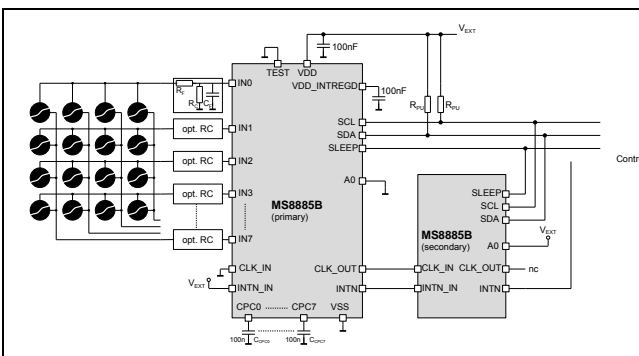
$V_{EXT}$
100nF
TEST VDD
VDD_INTREGD
100nF
$R_F$
$R_F$ $C_F$
IN0
opt. RC
IN1
opt. RC
IN2
opt. RC
IN3
opt. RC
IN7
$R_{PU}$ $R_{PU}$
SCL
SDA
SLEEP
A0
MS8885B
(primary)
Contr
SLEEP
SCL
SDA
A0
$V_{EXT}$
MS8885B
(secondary)
CLK_IN
$V_{EXT}$
INTN_IN
CLK_OUT
INTN
CLK_IN CLK_OUT
nc
INTN_IN
INTN
CPC0 ........... CPC7 VSS
100n $C_{CPC0}$
100n $C_{CPC7}$